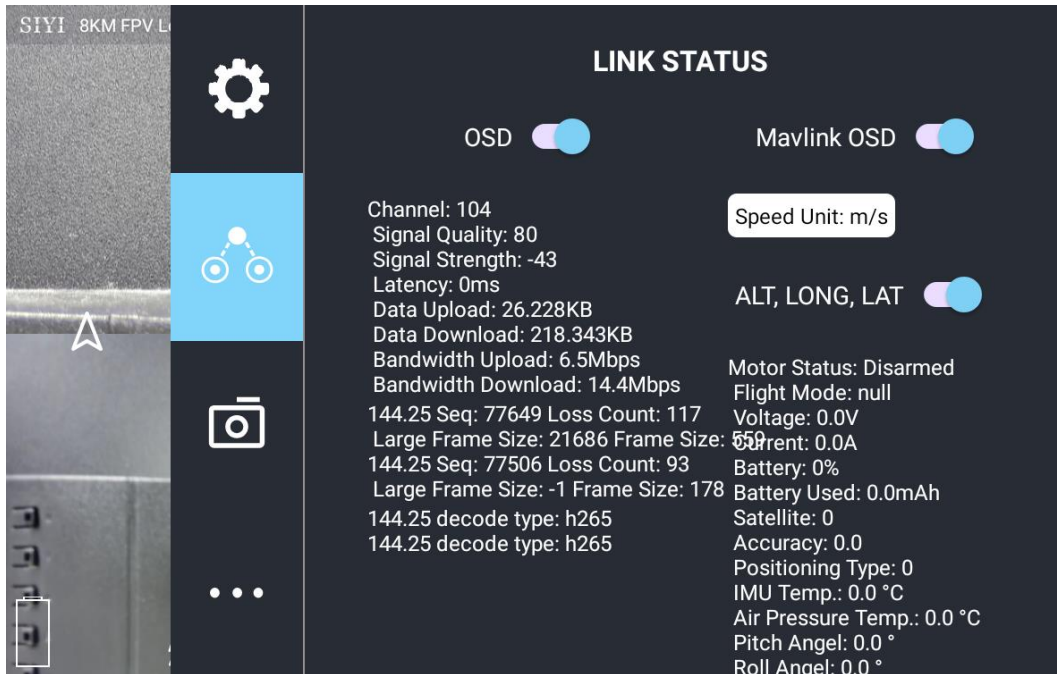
SIYI 8KM FPV L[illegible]

LINK STATUS

OSD

Mavlink OSD

Channel: 104
Signal Quality: 80
Signal Strength: -43
Latency: 0ms
Data Upload: 26.228KB
Data Download: 218.343KB
Bandwidth Upload: 6.5Mbps
Bandwidth Download: 14.4Mbps
144.25 Seq: 77649 Loss Count: 117
Large Frame Size: 21686 Frame Size: 559
144.25 Seq: 77506 Loss Count: 93
Large Frame Size: -1 Frame Size: 178
144.25 decode type: h265
144.25 decode type: h265

Speed Unit: m/s

ALT, LONG, LAT

Motor Status: Disarmed
Flight Mode: null
Voltage: 0.0V
Current: 0.0A
Battery: 0%
Battery Used: 0.0mAh
Satellite: 0
Accuracy: 0.0
Positioning Type: 0
IMU Temp.: 0.0 °C
Air Pressure Temp.: 0.0 °C
Pitch Angel: 0.0 °
Roll Angel: 0.0 °